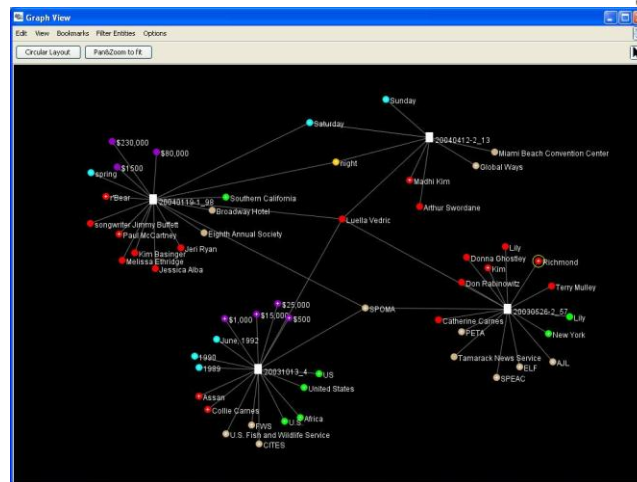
Graph View

Edit View Bookmarks Filter Entities Options

Circular Layout
Pan&Zoom to fit

Sunday
Saturday
20040412-2_13
Miami Beach Convention Center
Global Ways
night
Madhi Kim
Arthur Swordane
$230,000
$80,000
$1500
spring
Bear
20040119-1_08
Southern California
Broadway Hotel
songwriter Jimmy Buffett
Paul McCartney
Eighth Annual Society
Luella Vedric
Jeri Ryan
Kim Basinger
Melissa Ethridge
Jessica Alba
Lily
Donna Ghostley
Richmond
Kim
Don Rabinowitz
Terry Mulley
$25,000
$15,000
$1,000
$500
SPOMA
20030626-2_57
Lily
Catherine Cames
PETA
New York
June, 1992
1990
1989
20031013_4
US
United States
Tamarack News Service
AJL
ELF
SPEAC
Assan
Collie Cames
Africa
U.S.
FWS
U.S. Fish and Wildlife Service
CITES